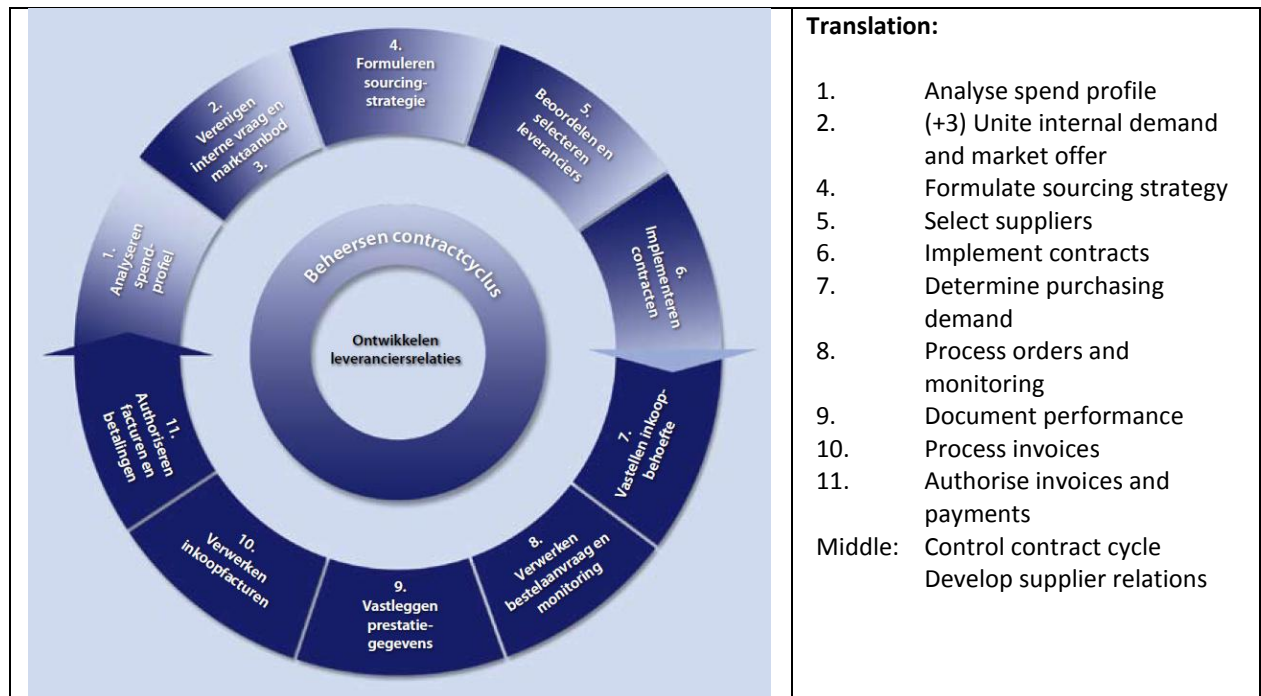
4. Formuleren sourcing-strategie

2. Verenigen interne vraag en marktaanbod 3.

5. Beoordelen en selecteren leveranciers

1. Analyseren spend-profiel

Beheersen contractcyclus

Ontwikkelen leveranciersrelaties

6. Implementeren contracten

11. Authoriseren facturen en betalingen

7. Vastellen inkoop-behoefte

10. Verwerken inkoopfacturen

9. Vastleggen prestatie-gegevens

8. Verwerken bestelaanvraag en monitoring

**Translation:**

1. Analyse spend profile
2. (+3) Unite internal demand and market offer
4. Formulate sourcing strategy
5. Select suppliers
6. Implement contracts
7. Determine purchasing demand
8. Process orders and monitoring
9. Document performance
10. Process invoices
11. Authorise invoices and payments
Middle: Control contract cycle
Develop supplier relations